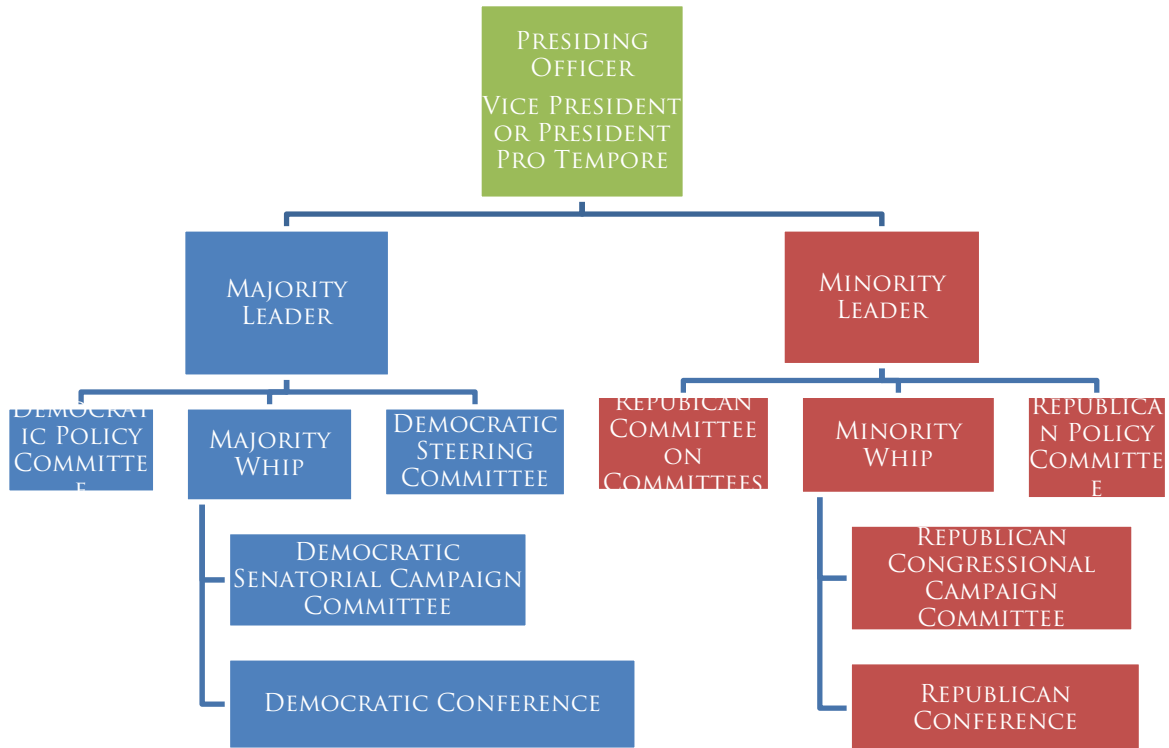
Presiding Officer
Vice President or President Pro Tempore

Majority Leader

Minority Leader

Democrat ic Policy Committe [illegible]

Majority Whip

Democratic Steering Committee

Republican Committee on Committees

Minority Whip

Republica n Policy Committe e

Democratic Senatorial Campaign Committee

Democratic Conference

Republican Congressional Campaign Committee

Republican Conference